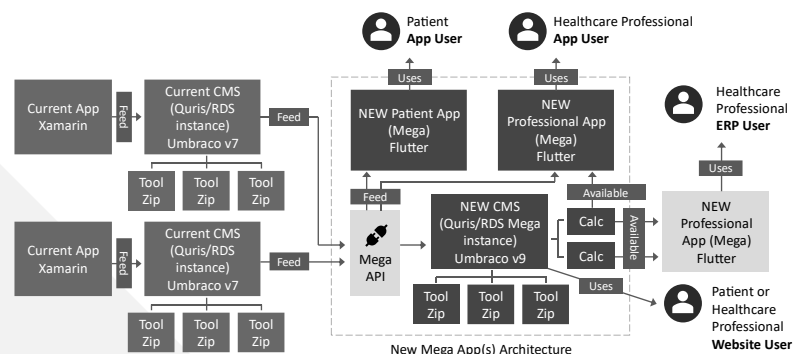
Patient
**App User**

Healthcare Professional
**App User**

Healthcare Professional
**ERP User**

Current App Xamarin

Feed

Current CMS (Quris/RDS instance) Umbraco v7

Feed

Tool Zip

Tool Zip

Tool Zip

Uses

Uses

NEW Patient App (Mega) Flutter

NEW Professional App (Mega) Flutter

Uses

Feed

Available

Mega API

NEW CMS (Quris/RDS Mega instance) Umbraco v9

Calc

Calc

Available

NEW Professional App (Mega) Flutter

Current App Xamarin

Feed

Current CMS (Quris/RDS instance) Umbraco v7

Feed

Uses

Tool Zip

Tool Zip

Tool Zip

Tool Zip

Tool Zip

Tool Zip

Patient or Healthcare Professional
**Website User**

New Mega App(s) Architecture